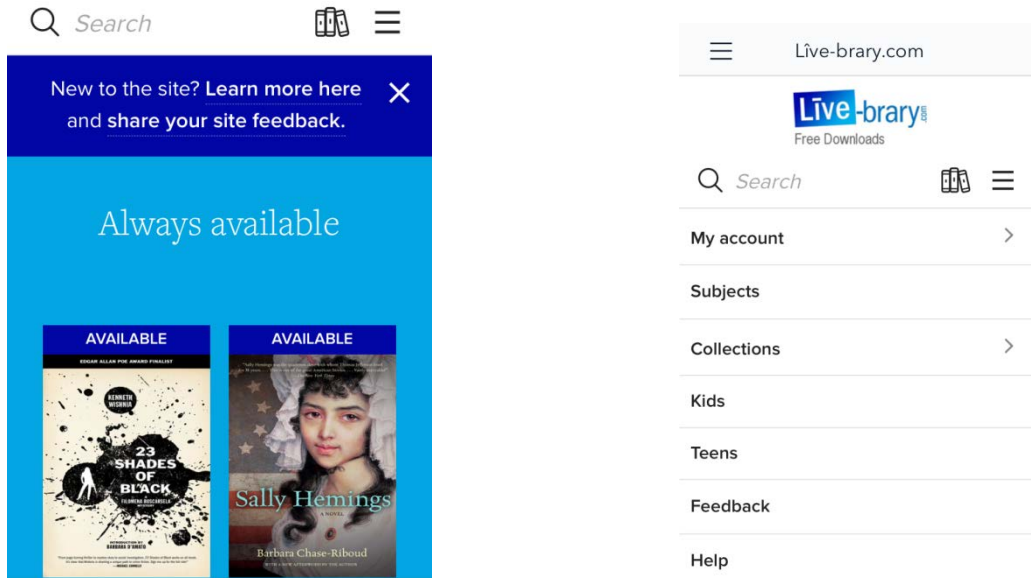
Search

New to the site? Learn more here and share your site feedback.

Always available

AVAILABLE

EDGAR ALLAN POE AWARD FINALIST

KENNETH WISHNIA

23 SHADES OF BLACK

FILOMENA BUSCARSELA MYSTERY

INTRODUCTION BY BARBARA D'AMATO

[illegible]

AVAILABLE

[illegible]

Sally Hemings

A NOVEL

Barbara Chase-Riboud

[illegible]

Lîve-brary.com

Lîve-brary.com

Free Downloads

Search

My account

Subjects

Collections

Kids

Teens

Feedback

Help